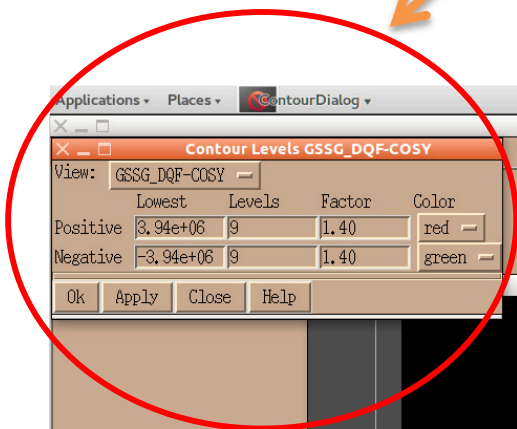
Applications ▾ Places ▾ ContourDialog ▾

Contour Levels GSSG_DQF-COSY

View: GSSG_DQF-COSY

| | Lowest | Levels | Factor | Color |
|---|---|---|---|---|
| Positive | 3.94e+06 | 9 | 1.40 | red |
| Negative | -3.94e+06 | 9 | 1.40 | green |

Ok Apply Close Help